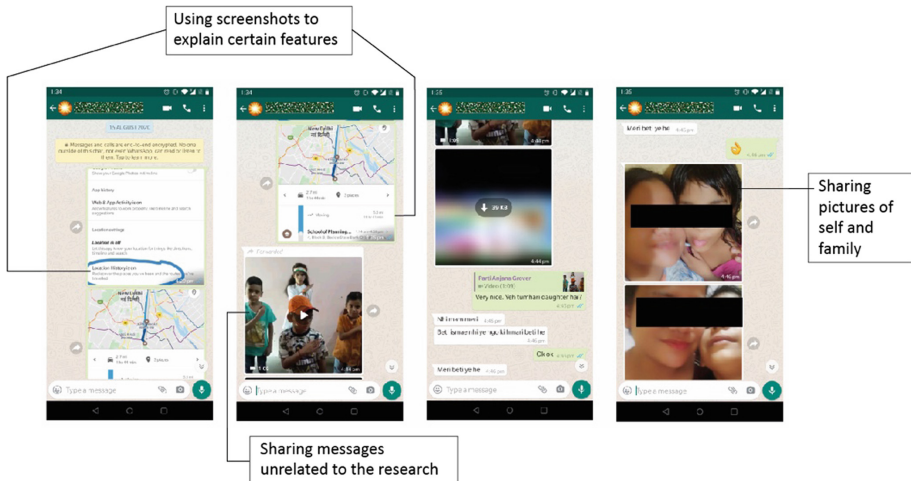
Using screenshots to explain certain features

Sharing pictures of self and family

Sharing messages unrelated to the research

1:34

Location History

Type a message

1:34

Type a message

1:35

Very nice. Yeh tumhari daughter hai?

Ok

Meri beti ye he

Type a message

1:35

Meri beti ye he

4:46 pm

Type a message